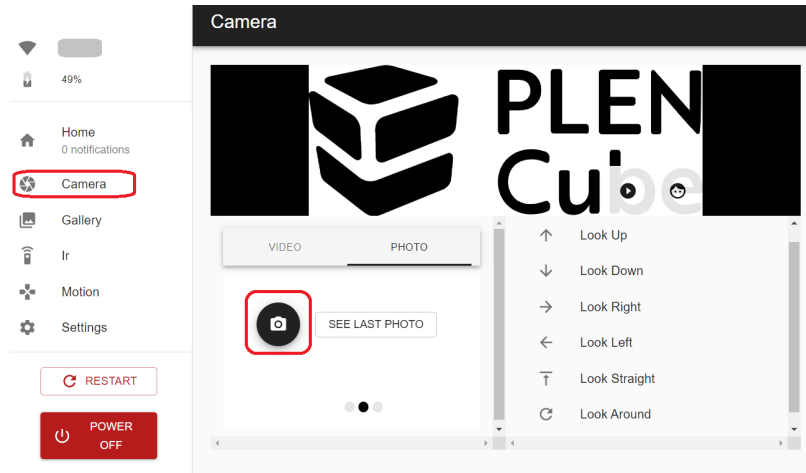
49%

Home
0 notifications

Camera

Gallery

Ir

Motion

Settings

RESTART

POWER OFF

Camera

PLEN Cube

VIDEO

PHOTO

SEE LAST PHOTO

Look Up

Look Down

Look Right

Look Left

Look Straight

Look Around